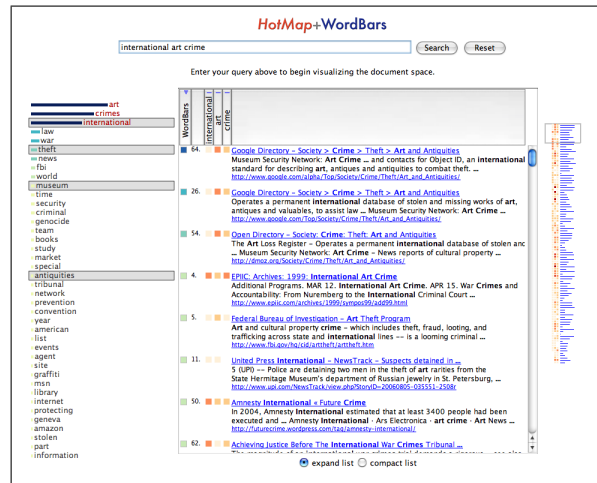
HotMap+WordBars

international art crime

Search Reset

Enter your query above to begin visualizing the document space.

art
crimes
international
law
war
theft
news
fbi
world
museum
time
security
criminal
genocide
team
books
study
market
special
antiquities
tribunal
network
prevention
convention
year
american
list
events
agent
site
graffiti
msn
library
internet
protecting
geneva
amazon
stolen
part
information

WordBars international art crime

64. Google Directory - Society > Crime > Theft > Art and Antiquities
Museum Security Network: Art Crime ... and contacts for Object ID, an international standard for describing art, antiques and antiquities to combat theft. ...
http://www.google.com/alpha/Top/Society/Crime/Theft/Art_and_Antiquities/

26. Google Directory - Society > Crime > Theft > Art and Antiquities
Operates a permanent international database of stolen and missing works of art, antiques and valuables, to assist law ... Museum Security Network: Art Crime ...
http://www.google.com/Top/Society/Crime/Theft/Art_and_Antiquities/

54. Open Directory - Society: Crime: Theft: Art and Antiquities
The Art Loss Register - Operates a permanent international database of stolen anc ... Museum Security Network: Art Crime - News reports of cultural property ...
http://dmoz.org/Society/Crime/Theft/Art_and_Antiquities/

4. EPIC: Archives: 1999: International Art Crime
Additional Programs. MAR 12. International Art Crime. APR 15. War Crimes and Accountability: From Nuremberg to the International Criminal Court ...
http://www.epicc.com/archives/1999/sympos99/add99.html

5. Federal Bureau of Investigation - Art Theft Program
Art and cultural property crime - which includes theft, fraud, looting, and trafficking across state and international lines -- is a looming criminal ...
http://www.fbi.gov/hq/cid/arttheft/arttheft.htm

11. United Press International - NewsTrack - Suspects detained in ...
5 (UPI) -- Police are detained two men in the theft of art rarities from the State Hermitage Museum's department of Russian jewelry in St. Petersburg, ...
http://www.upi.com/NewsTrack/view.php?StoryID=20060805-035551-2508r

50. Amnesty International « Future Crime
In 2004, Amnesty International estimated that at least 3400 people had been executed and ... Amnesty International · Ars Electronica · art crime · Art News ...
http://futurecrime.wordpress.com/tag/amnesty-international/

62. Achieving Justice Before The International War Crimes Tribunal ...
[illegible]

expand list compact list